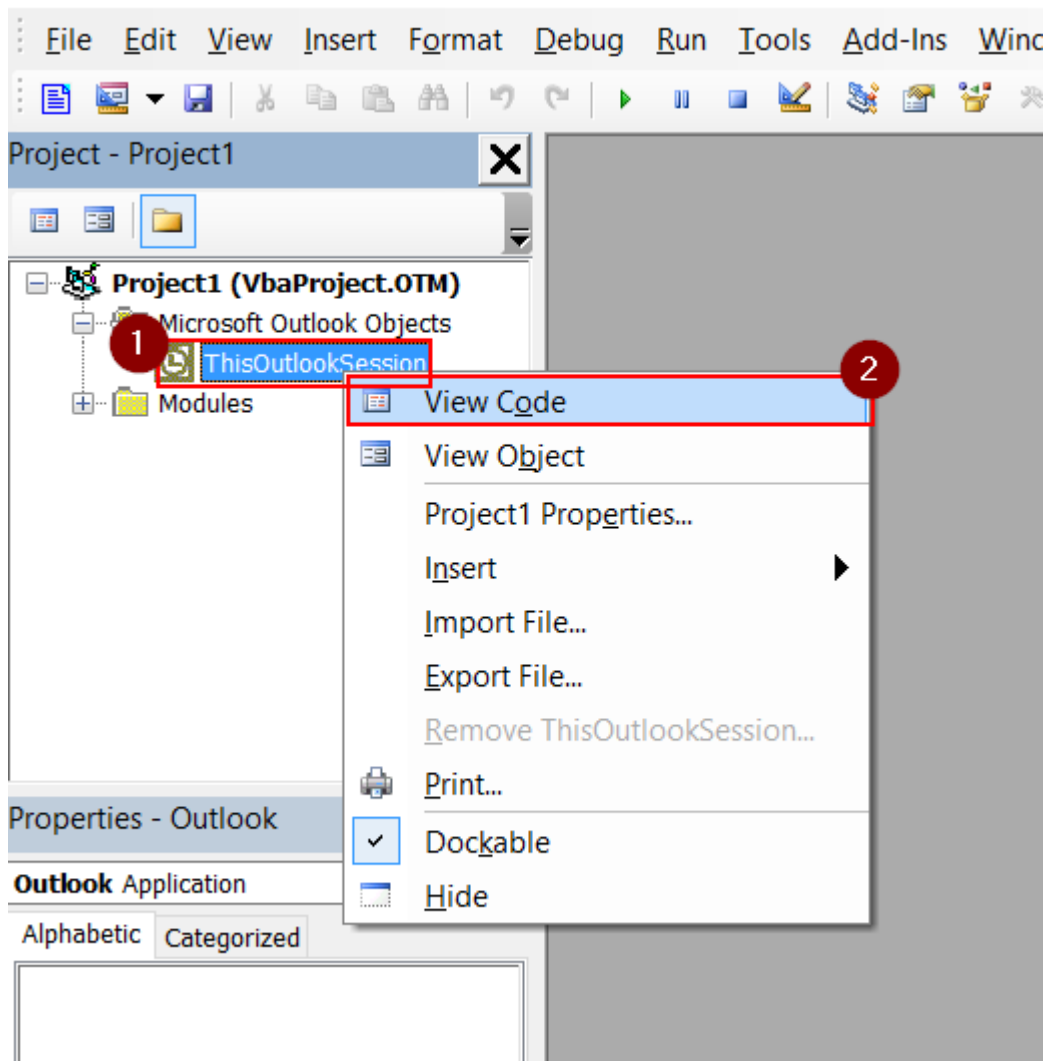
File Edit View Insert Format Debug Run Tools Add-Ins Winc

Project - Project1

Project1 (VbaProject.OTM)
Microsoft Outlook Objects
1
ThisOutlookSession
Modules

2
View Code
View Object
Project1 Properties...
Insert
Import File...
Export File...
Remove ThisOutlookSession...
Print...
Dockable
Hide

Properties - Outlook
Outlook Application
Alphabetic Categorized